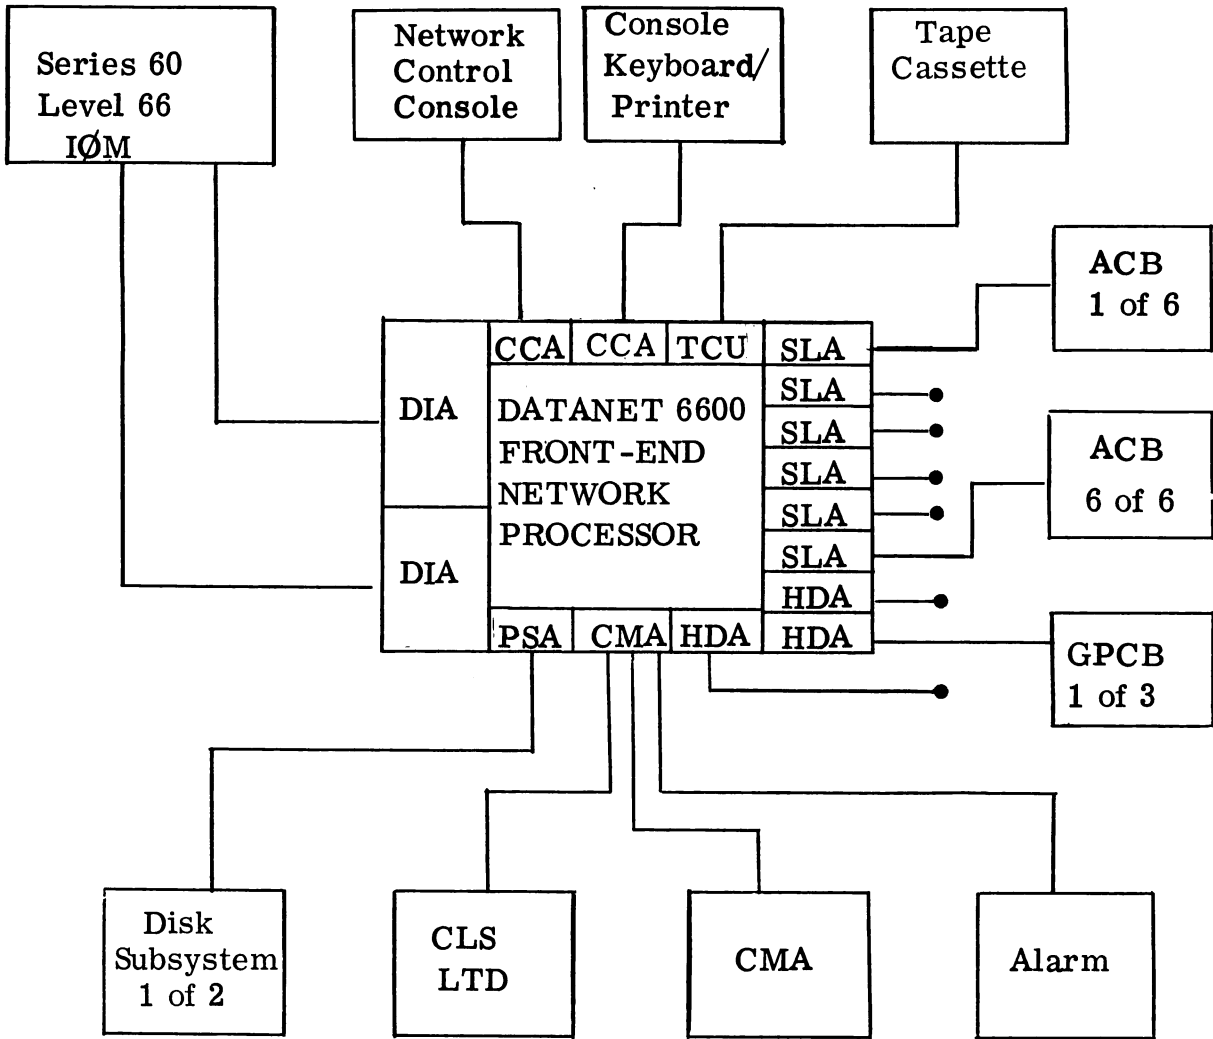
Series 60
Level 66
IØM

Network
Control
Console

Console
Keyboard/
Printer

Tape
Cassette

ACB
1 of 6

CCA CCA TCU SLA

DIA

DATANET 6600
FRONT-END
NETWORK
PROCESSOR

SLA
SLA
SLA
SLA
SLA
HDA

ACB
6 of 6

DIA

PSA CMA HDA HDA

GPCB
1 of 3

Disk
Subsystem
1 of 2

CLS
LTD

CMA

Alarm